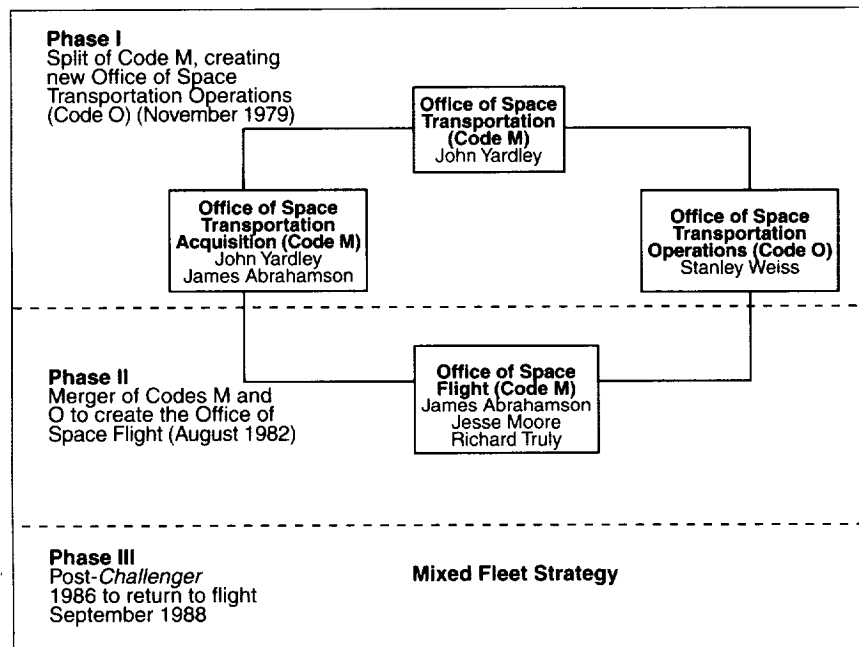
Phase I
Split of Code M, creating new Office of Space Transportation Operations (Code O) (November 1979)

Office of Space Transportation (Code M)
John Yardley

Office of Space Transportation Acquisition (Code M)
John Yardley
James Abrahamson

Office of Space Transportation Operations (Code O)
Stanley Weiss

Phase II
Merger of Codes M and O to create the Office of Space Flight (August 1982)

Office of Space Flight (Code M)
James Abrahamson
Jesse Moore
Richard Truly

Phase III
Post-Challenger 1986 to return to flight September 1988

Mixed Fleet Strategy